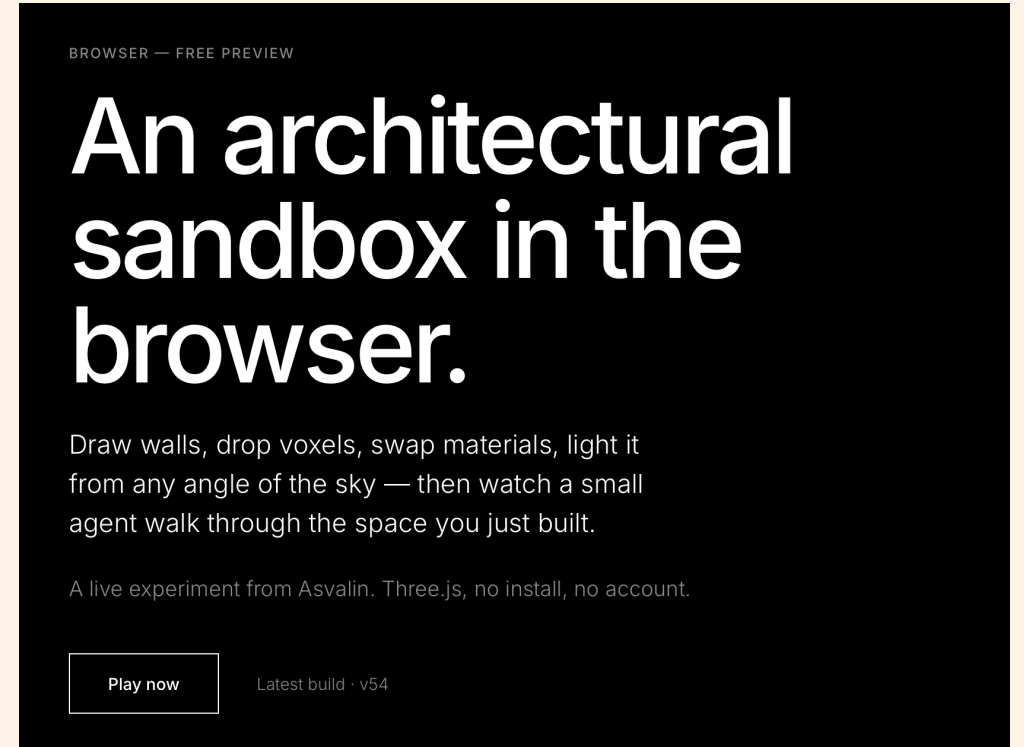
BROWSER — FREE PREVIEW

An architectural sandbox in the browser.

Draw walls, drop voxels, swap materials, light it from any angle of the sky — then watch a small agent walk through the space you just built.

A live experiment from Asvalin. Three.js, no install, no account.

Play now

Latest build · v54